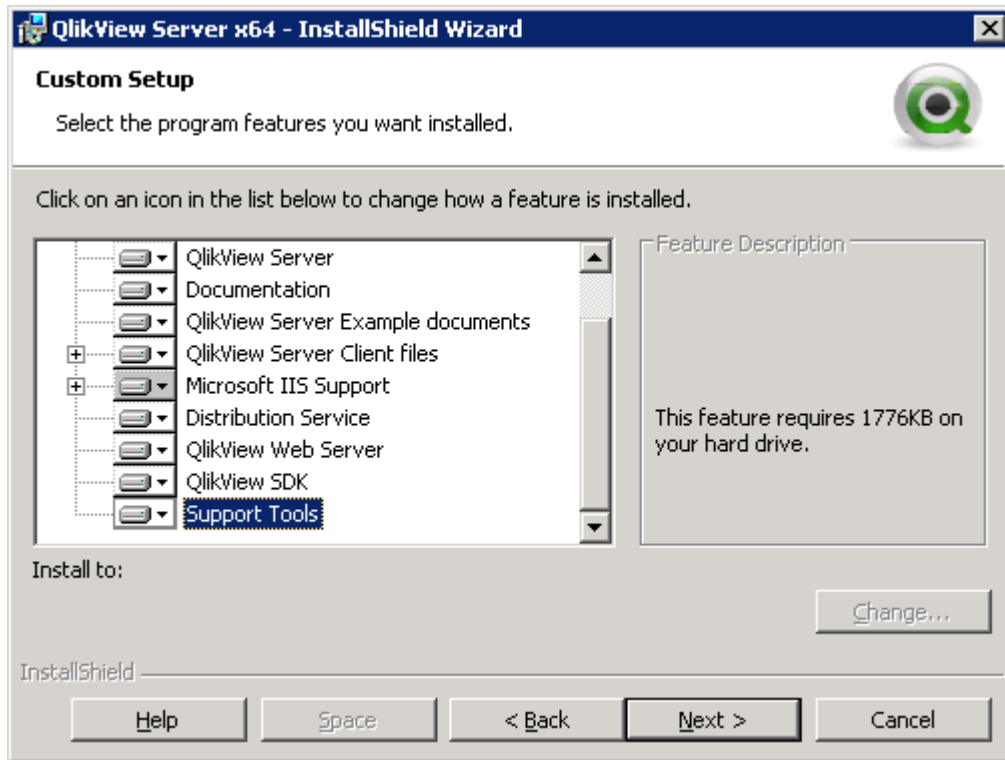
QlikView Server x64 - InstallShield Wizard

Custom Setup

Select the program features you want installed.

Click on an icon in the list below to change how a feature is installed.

QlikView Server
Documentation
QlikView Server Example documents
QlikView Server Client files
Microsoft IIS Support
Distribution Service
QlikView Web Server
QlikView SDK
Support Tools

Feature Description

This feature requires 1776KB on your hard drive.

Install to:

Change...

InstallShield

Help
Space
< Back
Next >
Cancel